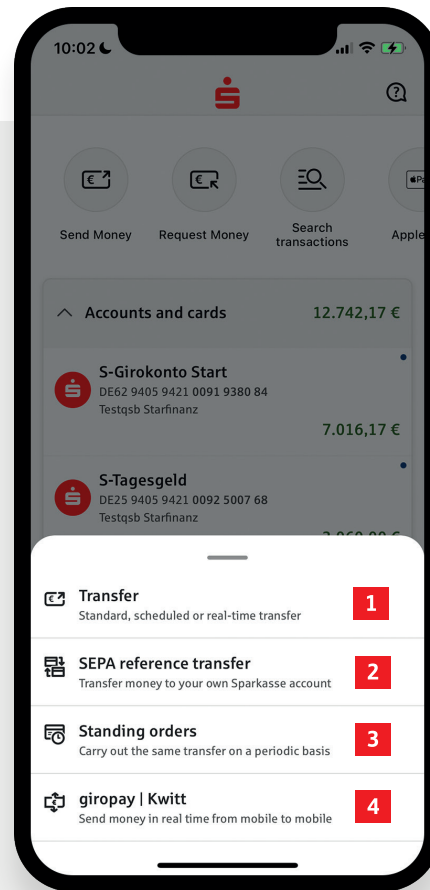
10:02

Send Money
Request Money
Search transactions
Apple

Accounts and cards 12.742,17 €

S-Girokonto Start
DE62 9405 9421 0091 9380 84
Testqsb Starfinanz
7.016,17 €

S-Tagesgeld
DE25 9405 9421 0092 5007 68
Testqsb Starfinanz
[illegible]

Transfer
Standard, scheduled or real-time transfer
1

SEPA reference transfer
Transfer money to your own Sparkasse account
2

Standing orders
Carry out the same transfer on a periodic basis
3

giropay | Kwitt
Send money in real time from mobile to mobile
4